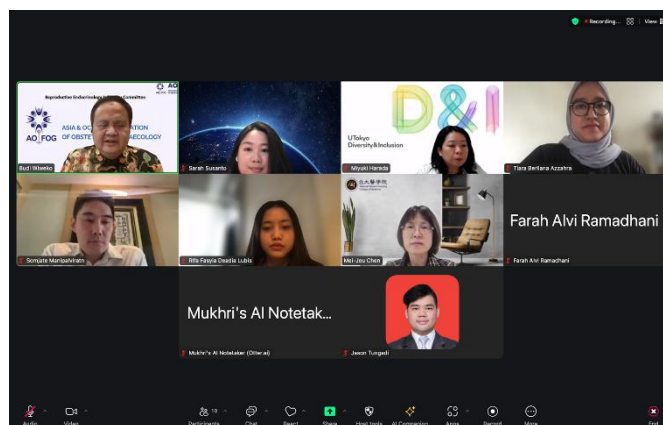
Recording... View

Reproductive Endocrinology & Infertility Committee
AO FOG
ASIA & OCEANIA FEDERATION OF OBSTETRICS AND GYNAECOLOGY
Budi Wiweko

Sarah Susanto

D&I
UTokyo Diversity&Inclusion
Miyuki Harada

Tiara Berliana Azzahra

Somjate Manipalviratn

Rifa Fasyia Dealia Lubis

Mei-Jou Chen

Farah Alvi Ramadhani
Farah Alvi Ramadhani

Mukhri's AI Notetak...
Mukhri's AI Notetaker (Otter.ai)

Jason Tungadi

Audio Video Participants 19 Chat React Share Host tools AI Companion Apps Record More End